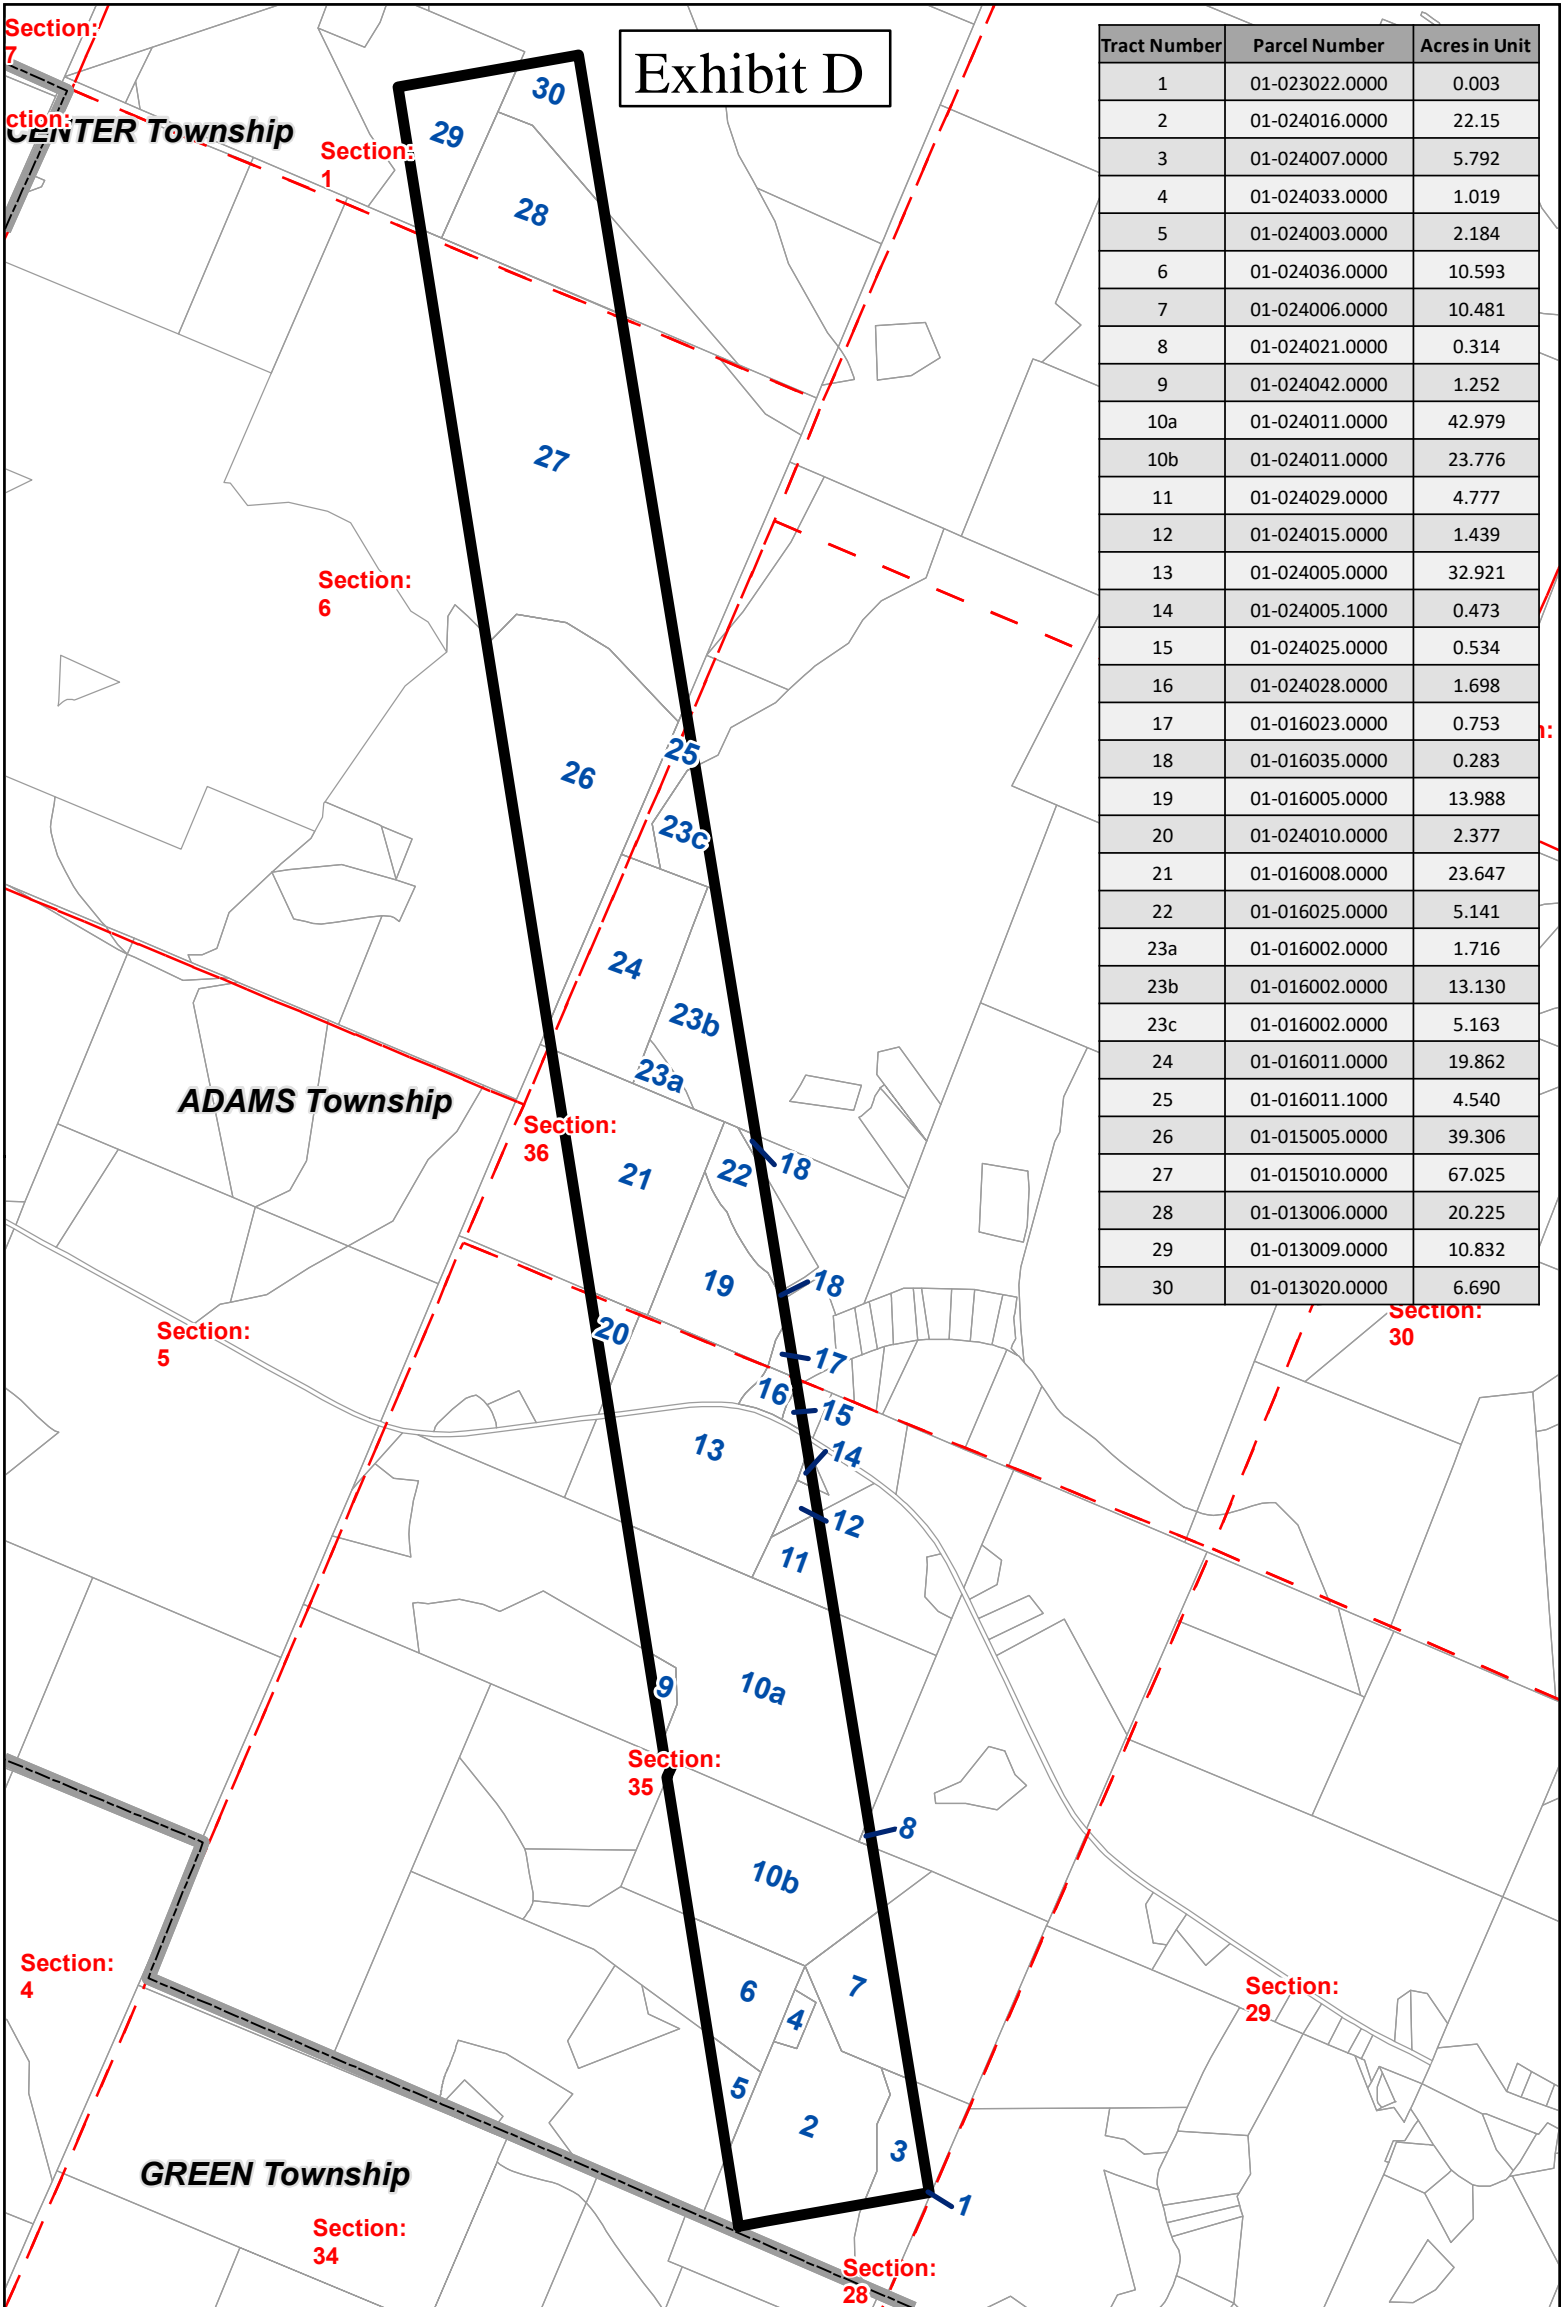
Exhibit D

| Tract Number | Parcel Number | Acres in Unit |
|---|---|---|
| 1 | 01-023022.0000 | 0.003 |
| 2 | 01-024016.0000 | 22.15 |
| 3 | 01-024007.0000 | 5.792 |
| 4 | 01-024033.0000 | 1.019 |
| 5 | 01-024003.0000 | 2.184 |
| 6 | 01-024036.0000 | 10.593 |
| 7 | 01-024006.0000 | 10.481 |
| 8 | 01-024021.0000 | 0.314 |
| 9 | 01-024042.0000 | 1.252 |
| 10a | 01-024011.0000 | 42.979 |
| 10b | 01-024011.0000 | 23.776 |
| 11 | 01-024029.0000 | 4.777 |
| 12 | 01-024015.0000 | 1.439 |
| 13 | 01-024005.0000 | 32.921 |
| 14 | 01-024005.1000 | 0.473 |
| 15 | 01-024025.0000 | 0.534 |
| 16 | 01-024028.0000 | 1.698 |
| 17 | 01-016023.0000 | 0.753 |
| 18 | 01-016035.0000 | 0.283 |
| 19 | 01-016005.0000 | 13.988 |
| 20 | 01-024010.0000 | 2.377 |
| 21 | 01-016008.0000 | 23.647 |
| 22 | 01-016025.0000 | 5.141 |
| 23a | 01-016002.0000 | 1.716 |
| 23b | 01-016002.0000 | 13.130 |
| 23c | 01-016002.0000 | 5.163 |
| 24 | 01-016011.0000 | 19.862 |
| 25 | 01-016011.1000 | 4.540 |
| 26 | 01-015005.0000 | 39.306 |
| 27 | 01-015010.0000 | 67.025 |
| 28 | 01-013006.0000 | 20.225 |
| 29 | 01-013009.0000 | 10.832 |
| 30 | 01-013020.0000 | 6.690 |

Section: 7
ction:
CENTER Township
Section: 1
30
29
28
27
Section: 6
26
25
23c
24
23b
23a
ADAMS Township
Section: 36
21
22
18
19
18
Section: 5
20
17
16
15
13
14
12
11
9
10a
Section: 35
8
10b
Section: 4
6
7
4
5
2
3
1
GREEN Township
Section: 34
Section: 28
Section: 29
Section: 30
n: